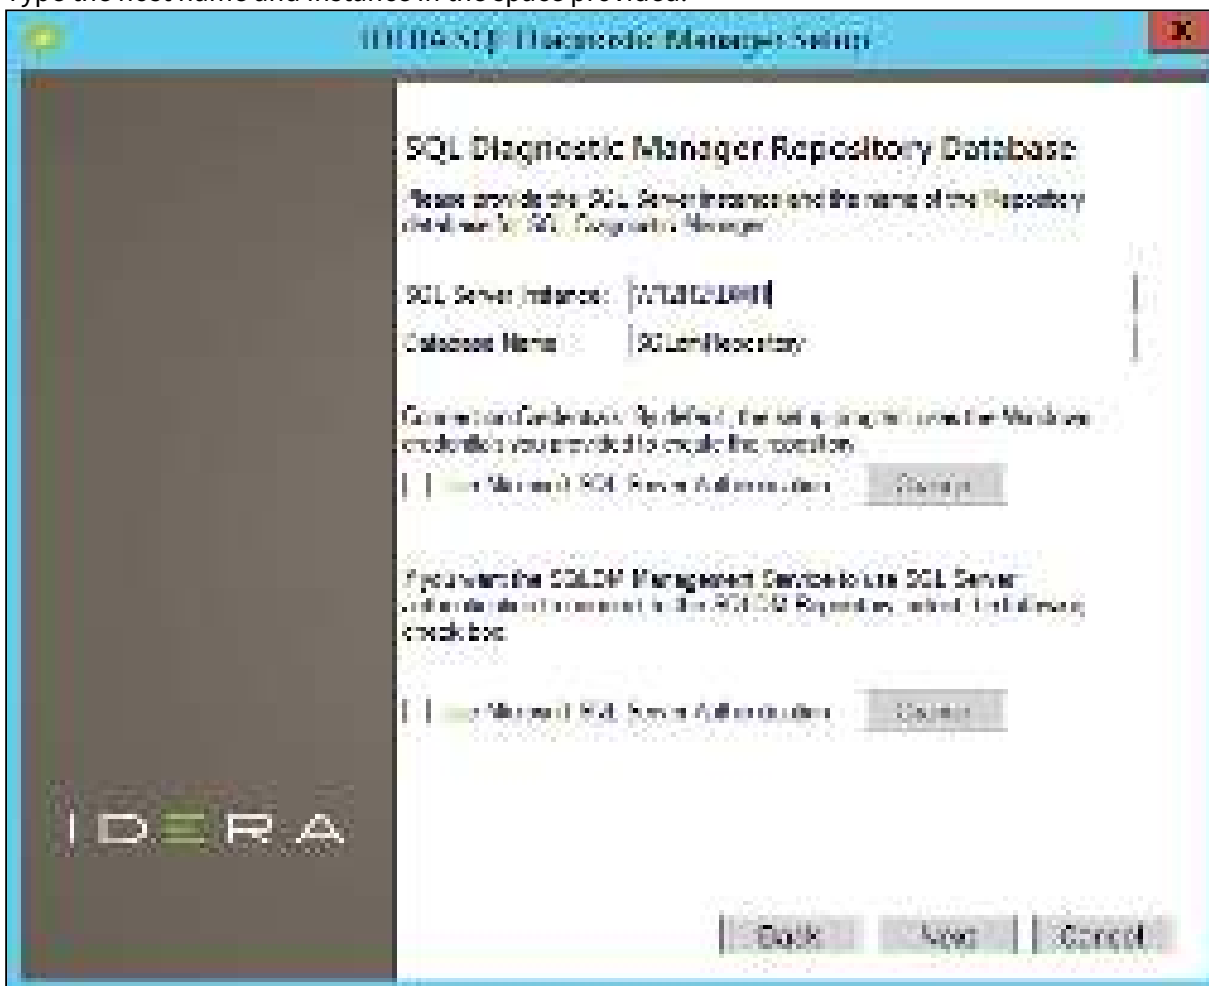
Type the host name and instance in the space provided.

IDERA SQL Diagnostic Manager Setup

SQL Diagnostic Manager Repository Database

Please provide the SQL Server instance and the name of the Repository database for SQL Diagnostic Manager

SQL Server Instance: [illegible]

Database Name: SQLdmRepository

Connection Credentials: By default, the setup program uses the Windows credentials you provided to create the repository.

Use Microsoft SQL Server Authentication Change

If you want the SQLDM Management Service to use SQL Server authentication to connect to the SQLDM Repository, select the following check box.

Use Microsoft SQL Server Authentication Change

IDERA

Back Next Cancel